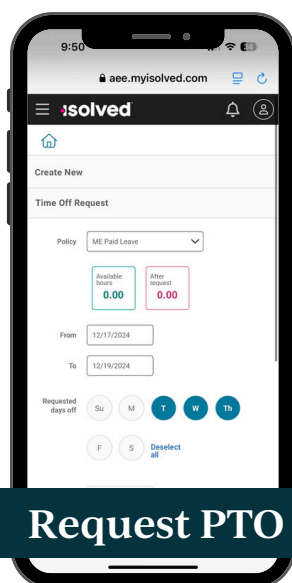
9:50

aee.myisolved.com

isolved

Create New

Time Off Request

Policy ME Paid Leave

Available hours
0.00

After request
0.00

From 12/17/2024

To 12/19/2024

Requested days off
Su M T W Th
F S Deselect all

Request PTO